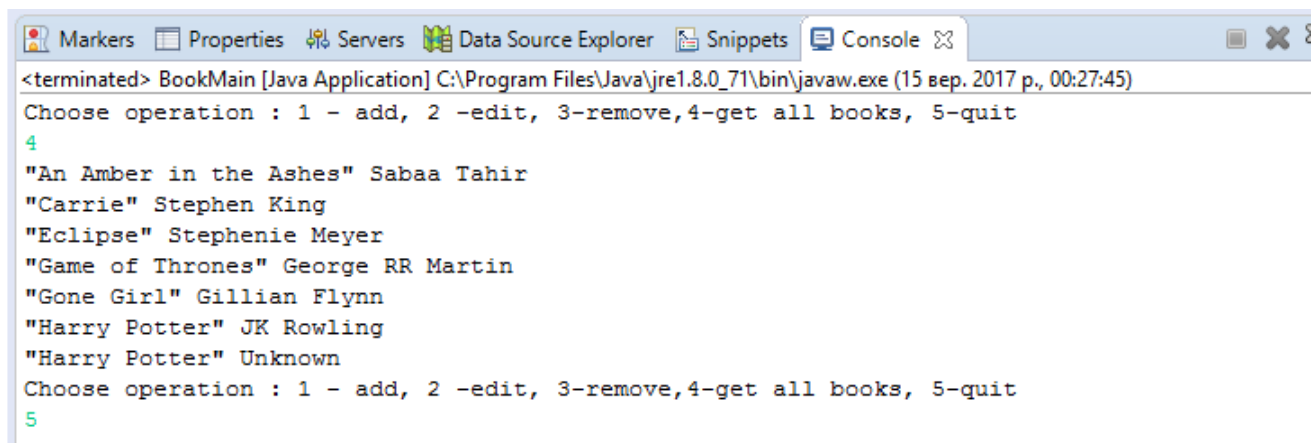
Markers  Properties  Servers  Data Source Explorer  Snippets  Console ☒

<terminated> BookMain [Java Application] C:\Program Files\Java\jre1.8.0_71\bin\javaw.exe (15 вер. 2017 р., 00:27:45)
Choose operation : 1 - add, 2 -edit, 3-remove,4-get all books, 5-quit
4
"An Amber in the Ashes" Sabaa Tahir
"Carrie" Stephen King
"Eclipse" Stephenie Meyer
"Game of Thrones" George RR Martin
"Gone Girl" Gillian Flynn
"Harry Potter" JK Rowling
"Harry Potter" Unknown
Choose operation : 1 - add, 2 -edit, 3-remove,4-get all books, 5-quit
5